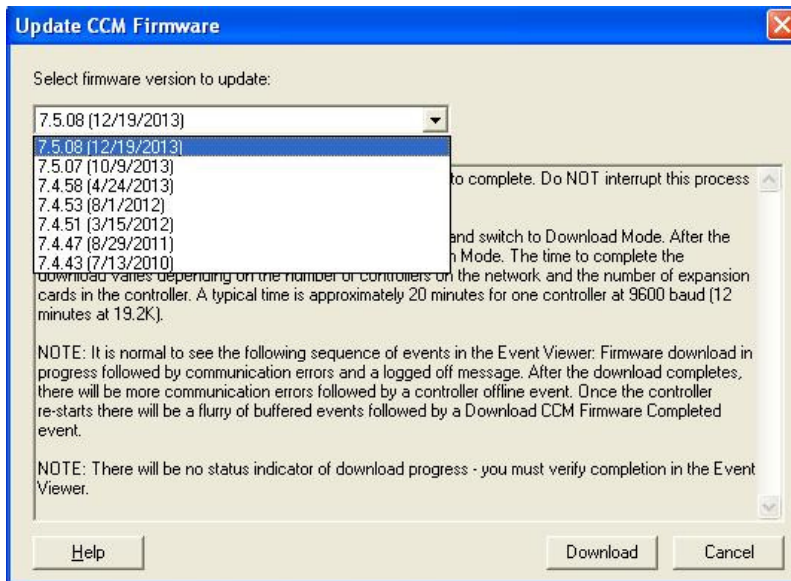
Update CCM Firmware

Select firmware version to update:

7.5.08 (12/19/2013)

7.5.08 (12/19/2013)
7.5.07 (10/9/2013)
7.4.58 (4/24/2013)
7.4.53 (8/1/2012)
7.4.51 (3/15/2012)
7.4.47 (8/29/2011)
7.4.43 (7/13/2010)

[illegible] to complete. Do NOT interrupt this process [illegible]

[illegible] and switch to Download Mode. After the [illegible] Mode. The time to complete the download varies depending on the number of controllers on the network and the number of expansion cards in the controller. A typical time is approximately 20 minutes for one controller at 9600 baud (12 minutes at 19.2K).

NOTE: It is normal to see the following sequence of events in the Event Viewer: Firmware download in progress followed by communication errors and a logged off message. After the download completes, there will be more communication errors followed by a controller offline event. Once the controller re-starts there will be a flurry of buffered events followed by a Download CCM Firmware Completed event.

NOTE: There will be no status indicator of download progress - you must verify completion in the Event Viewer.

Help

Download

Cancel